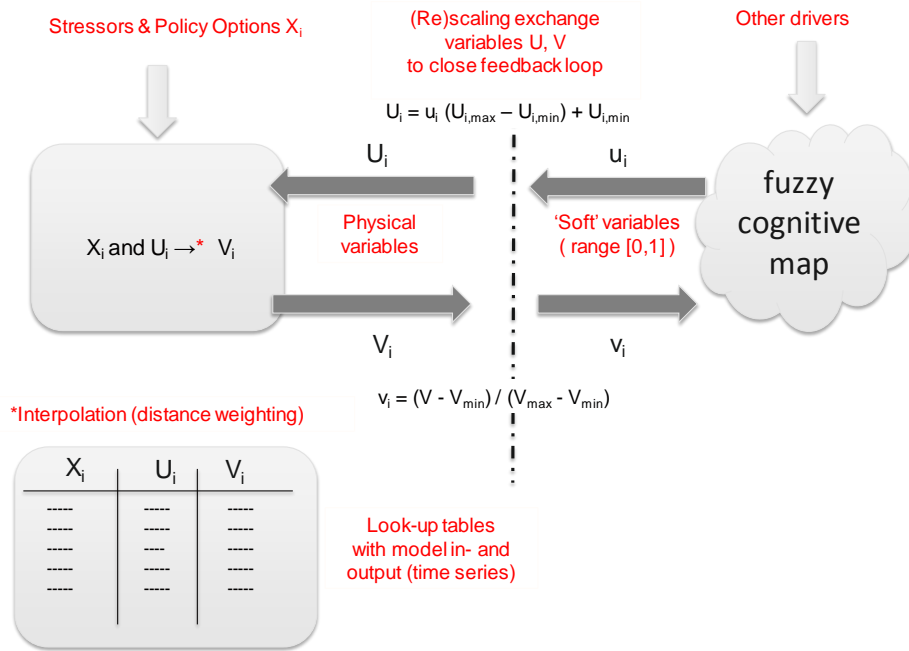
Stressors & Policy Options $X_i$

(Re)scaling exchange variables U, V to close feedback loop

Other drivers

$U_i = u_i\ (U_{i,max} - U_{i,min}) + U_{i,min}$

$U_i$

$u_i$

fuzzy cognitive map

Physical variables

'Soft' variables ( range [0,1] )

$X_i$ and $U_i \rightarrow^{*}\ V_i$

$V_i$

$v_i$

$v_i = (V - V_{min}) / (V_{max} - V_{min})$

*Interpolation (distance weighting)

| $X_i$ | $U_i$ | $V_i$ |
|---|---|---|
| ----- | ----- | ----- |
| ----- | ----- | ----- |
| ----- | ---- | ----- |
| ----- | ----- | ----- |
| ----- | ----- | ----- |

Look-up tables with model in- and output (time series)